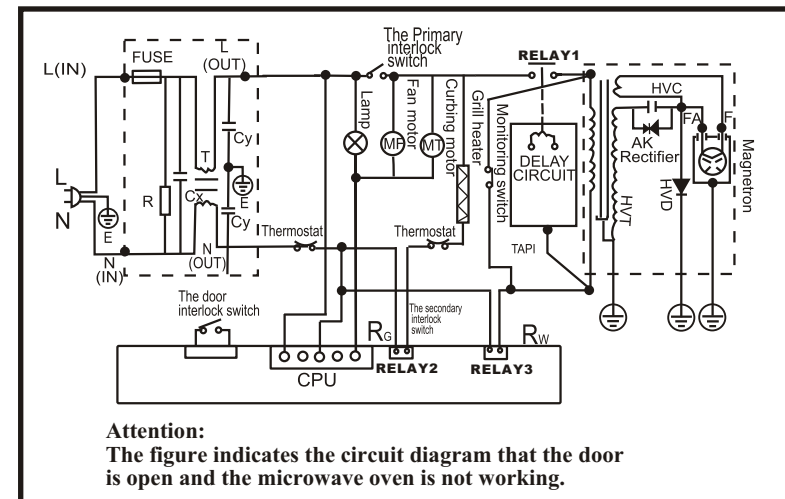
L(IN)
FUSE
L (OUT)
The Primary interlock switch
RELAY1
Lamp
Fan motor
Curbing motor
Grill heater
Monitoring switch
HVC
FA
F
MF
MT
AK Rectifier
Magnetron
DELAY CIRCUIT
HVD
HVT
Cy
T
E
L
N
E
R
Cx
Cy
N (OUT)
N (IN)
Thermostat
Thermostat
TAPI
The door interlock switch
RG
The secondary interlock switch
RW
CPU
RELAY2
RELAY3

Attention:
The figure indicates the circuit diagram that the door is open and the microwave oven is not working.